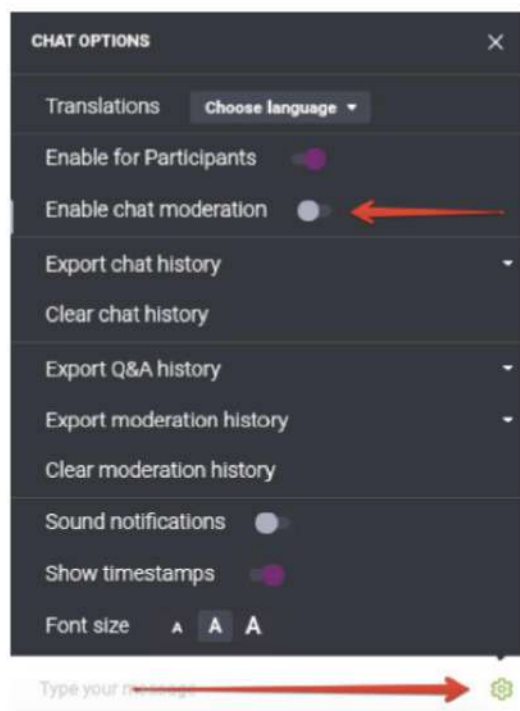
CHAT OPTIONS ×

Translations Choose language ▾

Enable for Participants

Enable chat moderation

Export chat history

Clear chat history

Export Q&A history

Export moderation history

Clear moderation history

Sound notifications

Show timestamps

Font size A A A

Type your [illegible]